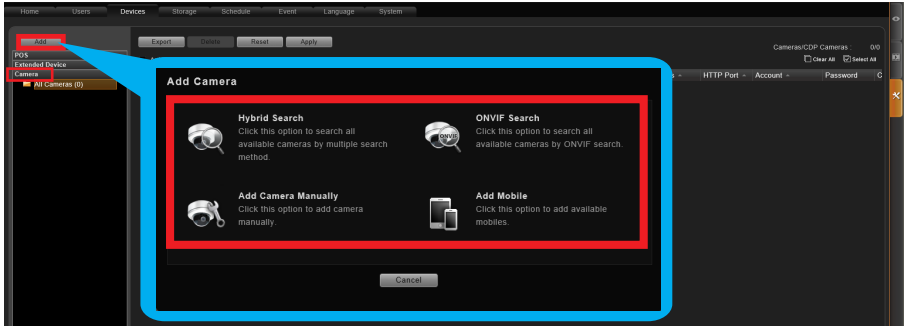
Home Users Devices Storage Schedule Event Language System

Add
POS
Extended Device
Camera
All Cameras (0)

Export Delete Reset Apply

Cameras/CDP Cameras : 0/0
Clear All Select All

HTTP Port Account Password C

Add Camera

Hybrid Search
Click this option to search all available cameras by multiple search method.

ONVIF Search
Click this option to search all available cameras by ONVIF search.

ONVIF

Add Camera Manually
Click this option to add camera manually.

Add Mobile
Click this option to add available mobiles.

Cancel